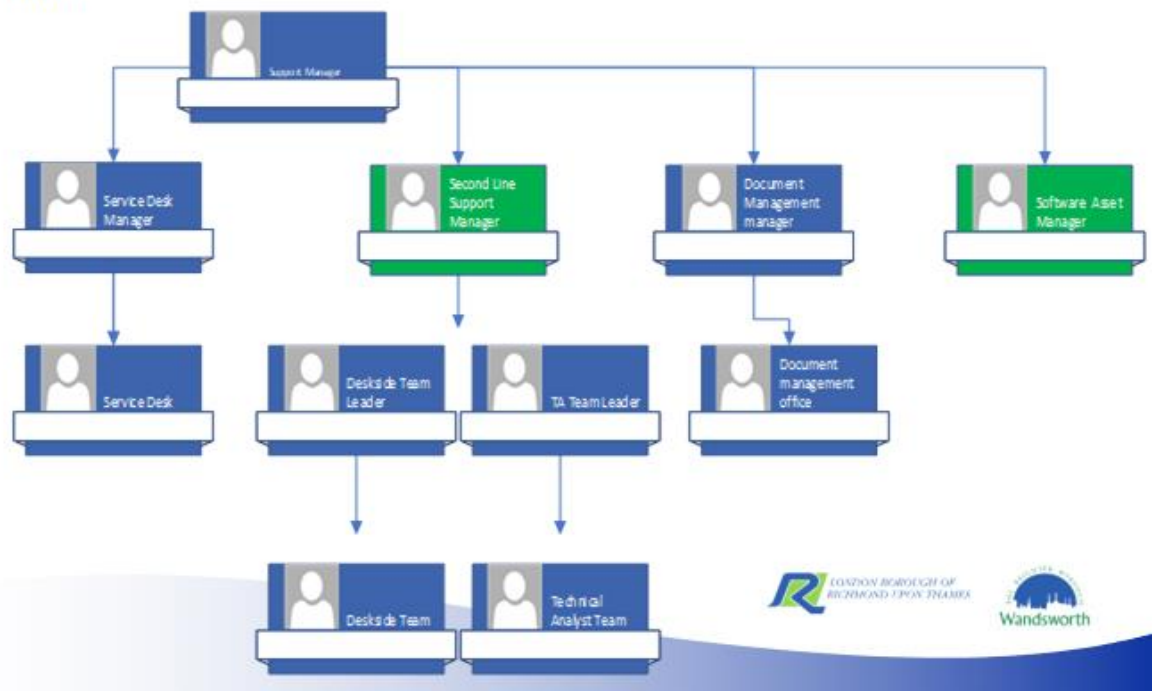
Support Manager

Service Desk Manager

Second Line Support Manager

Document Management manager

Software Asset Manager

Service Desk

Deskside Team Leader

TA Team Leader

Document management office

Deskside Team

Technical Analyst Team

LONDON BOROUGH OF RICHMOND UPON THAMES

Wandsworth